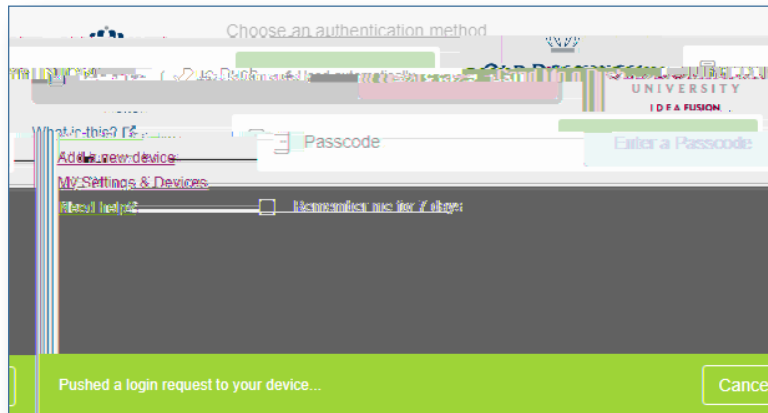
Choose an authentication method

UNIVERSITY

IDEA FUSION

What is this?

Add a new device

My Settings & Devices

Need help?

Passcode

Enter a Passcode

Remember me for 7 days

Pushed a login request to your device...

Cance